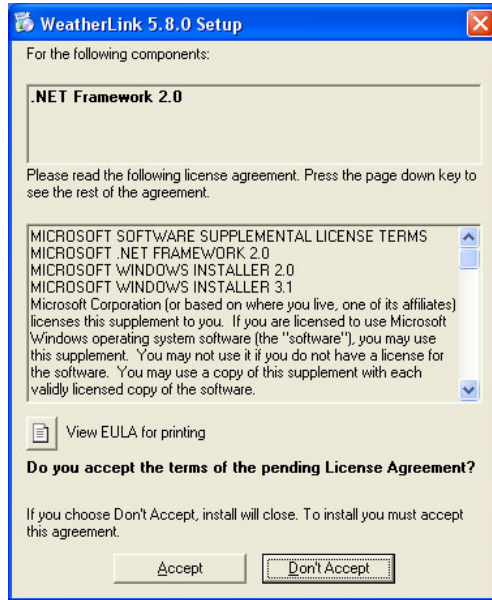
WeatherLink 5.8.0 Setup

For the following components:

.NET Framework 2.0

Please read the following license agreement. Press the page down key to see the rest of the agreement.

MICROSOFT SOFTWARE SUPPLEMENTAL LICENSE TERMS
MICROSOFT .NET FRAMEWORK 2.0
MICROSOFT WINDOWS INSTALLER 2.0
MICROSOFT WINDOWS INSTALLER 3.1
Microsoft Corporation (or based on where you live, one of its affiliates) licenses this supplement to you. If you are licensed to use Microsoft Windows operating system software (the "software"), you may use this supplement. You may not use it if you do not have a license for the software. You may use a copy of this supplement with each validly licensed copy of the software.

View EULA for printing

Do you accept the terms of the pending License Agreement?

If you choose Don't Accept, install will close. To install you must accept this agreement.

Accept

Don't Accept